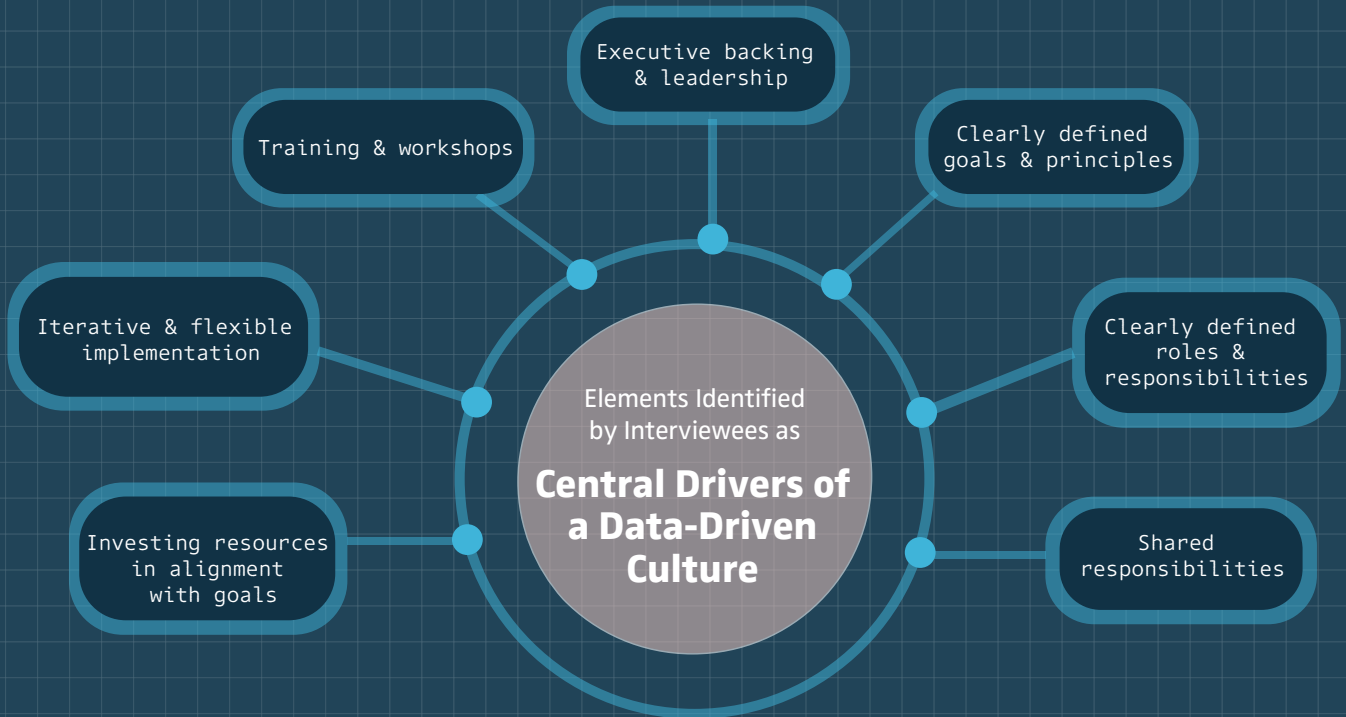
Executive backing & leadership

Training & workshops

Clearly defined goals & principles

Iterative & flexible implementation

Elements Identified by Interviewees as

Central Drivers of a Data-Driven Culture

Clearly defined roles & responsibilities

Investing resources in alignment with goals

Shared responsibilities